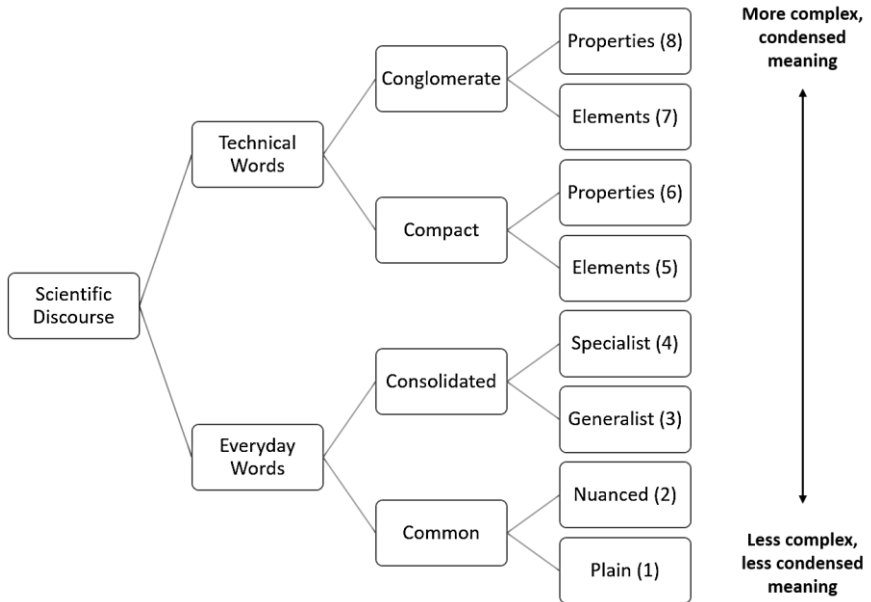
Scientific Discourse

Technical Words

Conglomerate

Properties (8)

Elements (7)

Compact

Properties (6)

Elements (5)

Everyday Words

Consolidated

Specialist (4)

Generalist (3)

Common

Nuanced (2)

Plain (1)

More complex, condensed meaning

Less complex, less condensed meaning